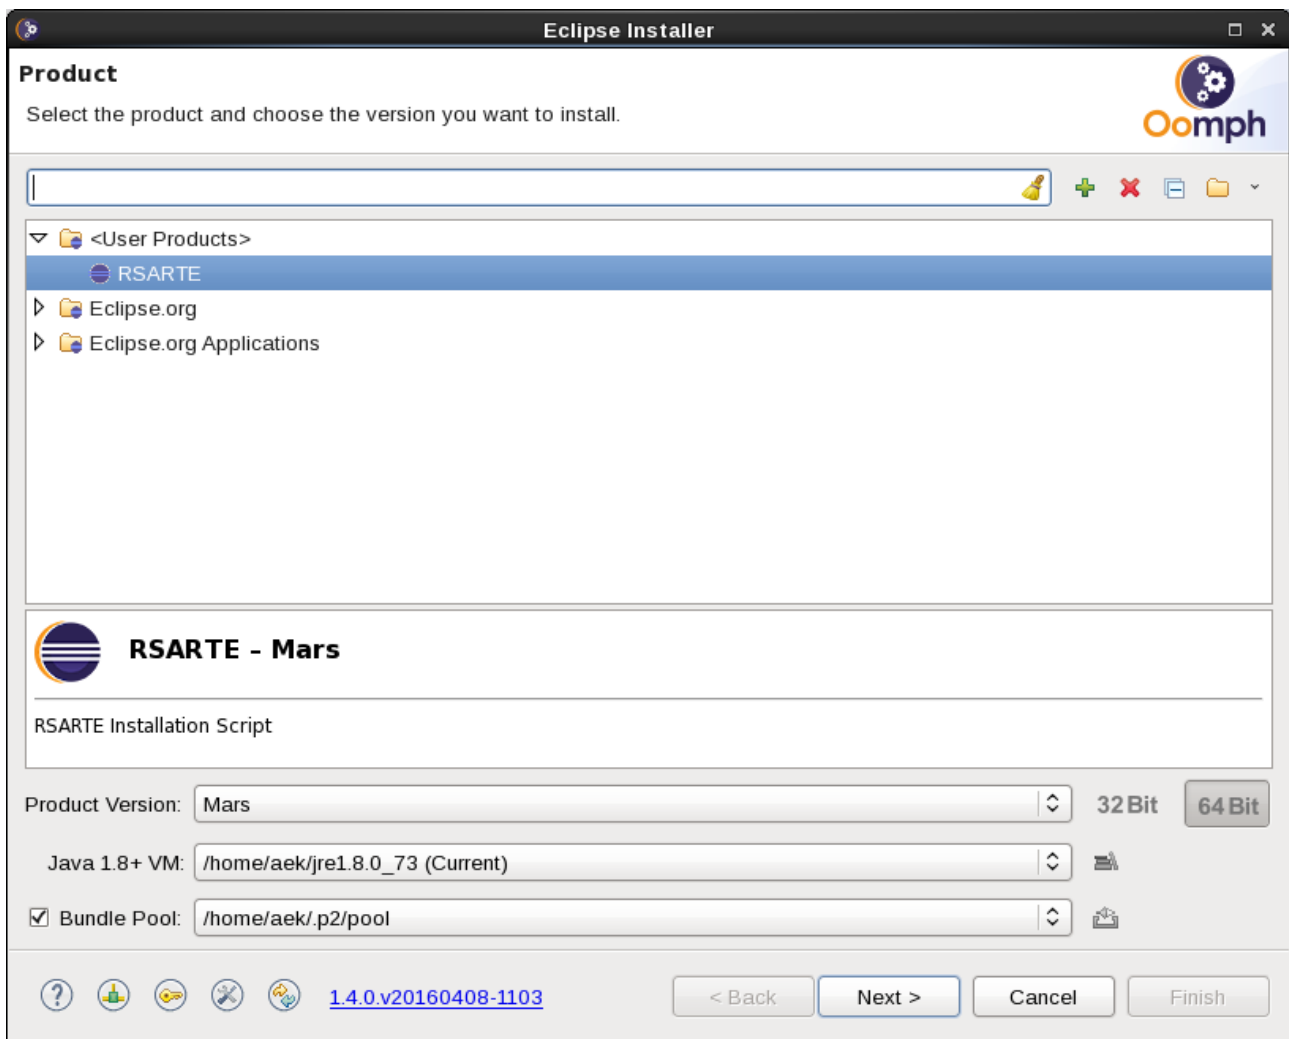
Eclipse Installer

Product

Select the product and choose the version you want to install.

Oomph

<User Products>
RSARTE
Eclipse.org
Eclipse.org Applications

RSARTE - Mars

RSARTE Installation Script

Product Version: Mars
32 Bit
64 Bit

Java 1.8+ VM: /home/aek/jre1.8.0_73 (Current)

Bundle Pool: /home/aek/.p2/pool

1.4.0.v20160408-1103

< Back
Next >
Cancel
Finish